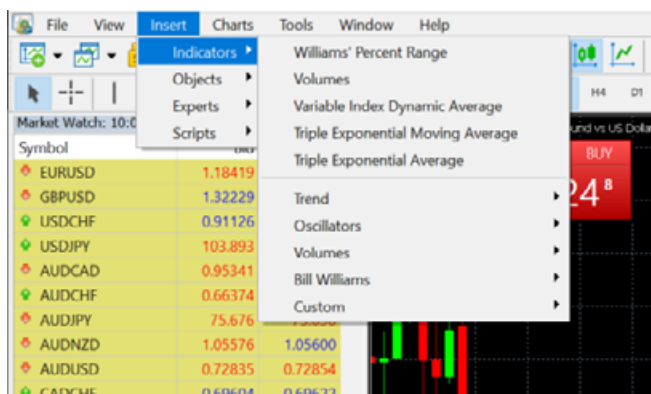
File View Insert Charts Tools Window Help

Indicators
Objects
Experts
Scripts

Williams' Percent Range
Volumes
Variable Index Dynamic Average
Triple Exponential Moving Average
Triple Exponential Average

Trend
Oscillators
Volumes
Bill Williams
Custom

H4 D1

Market Watch: 10:0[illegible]

und vs US Dola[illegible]

BUY
24⁸

| Symbol | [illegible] | |
|---|---|---|
| EURUSD | 1.18419 | |
| GBPUSD | 1.32229 | |
| USDCHF | 0.91126 | |
| USDJPY | 103.893 | |
| AUDCAD | 0.95341 | |
| AUDCHF | 0.66374 | |
| AUDJPY | 75.676 | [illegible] |
| AUDNZD | 1.05576 | 1.05600 |
| AUDUSD | 0.72835 | 0.72854 |
| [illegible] | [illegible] | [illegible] |